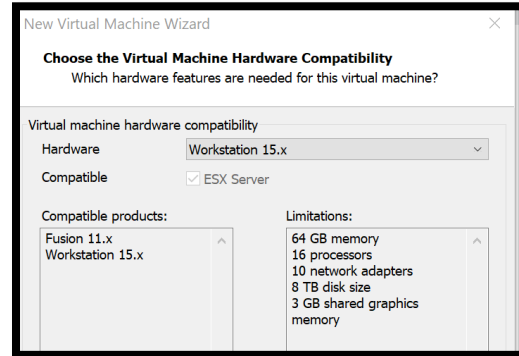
New Virtual Machine Wizard

Choose the Virtual Machine Hardware Compatibility
Which hardware features are needed for this virtual machine?

Virtual machine hardware compatibility

Hardware
Workstation 15.x

Compatible
ESX Server

Compatible products:
Fusion 11.x
Workstation 15.x

Limitations:
64 GB memory
16 processors
10 network adapters
8 TB disk size
3 GB shared graphics memory